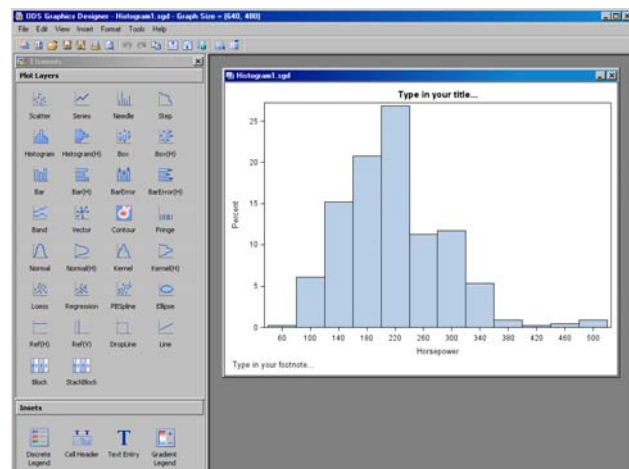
ODS Graphics Designer - Histogram1.sgd - Graph Size = (640, 480)

File Edit View Insert Format Tools Help

Elements

Plot Layers

Scatter Series Needle Step

Histogram Histogram(H) Box Box(H)

Bar Bar(H) BarError BarError(H)

Band Vector Contour Fringe

Normal Normal(H) Kernel Kernel(H)

Loess Regression PBSpline Ellipse

Ref(H) Ref(V) DropLine Line

Block StackBlock

Insets

Discrete Legend Cell Header Text Entry Gradient Legend

Histogram1.sgd

Type in your title...

25

20

15

10

5

0

Percent

60 100 140 180 220 260 300 340 380 420 460 500

Horsepower

Type in your footnote...